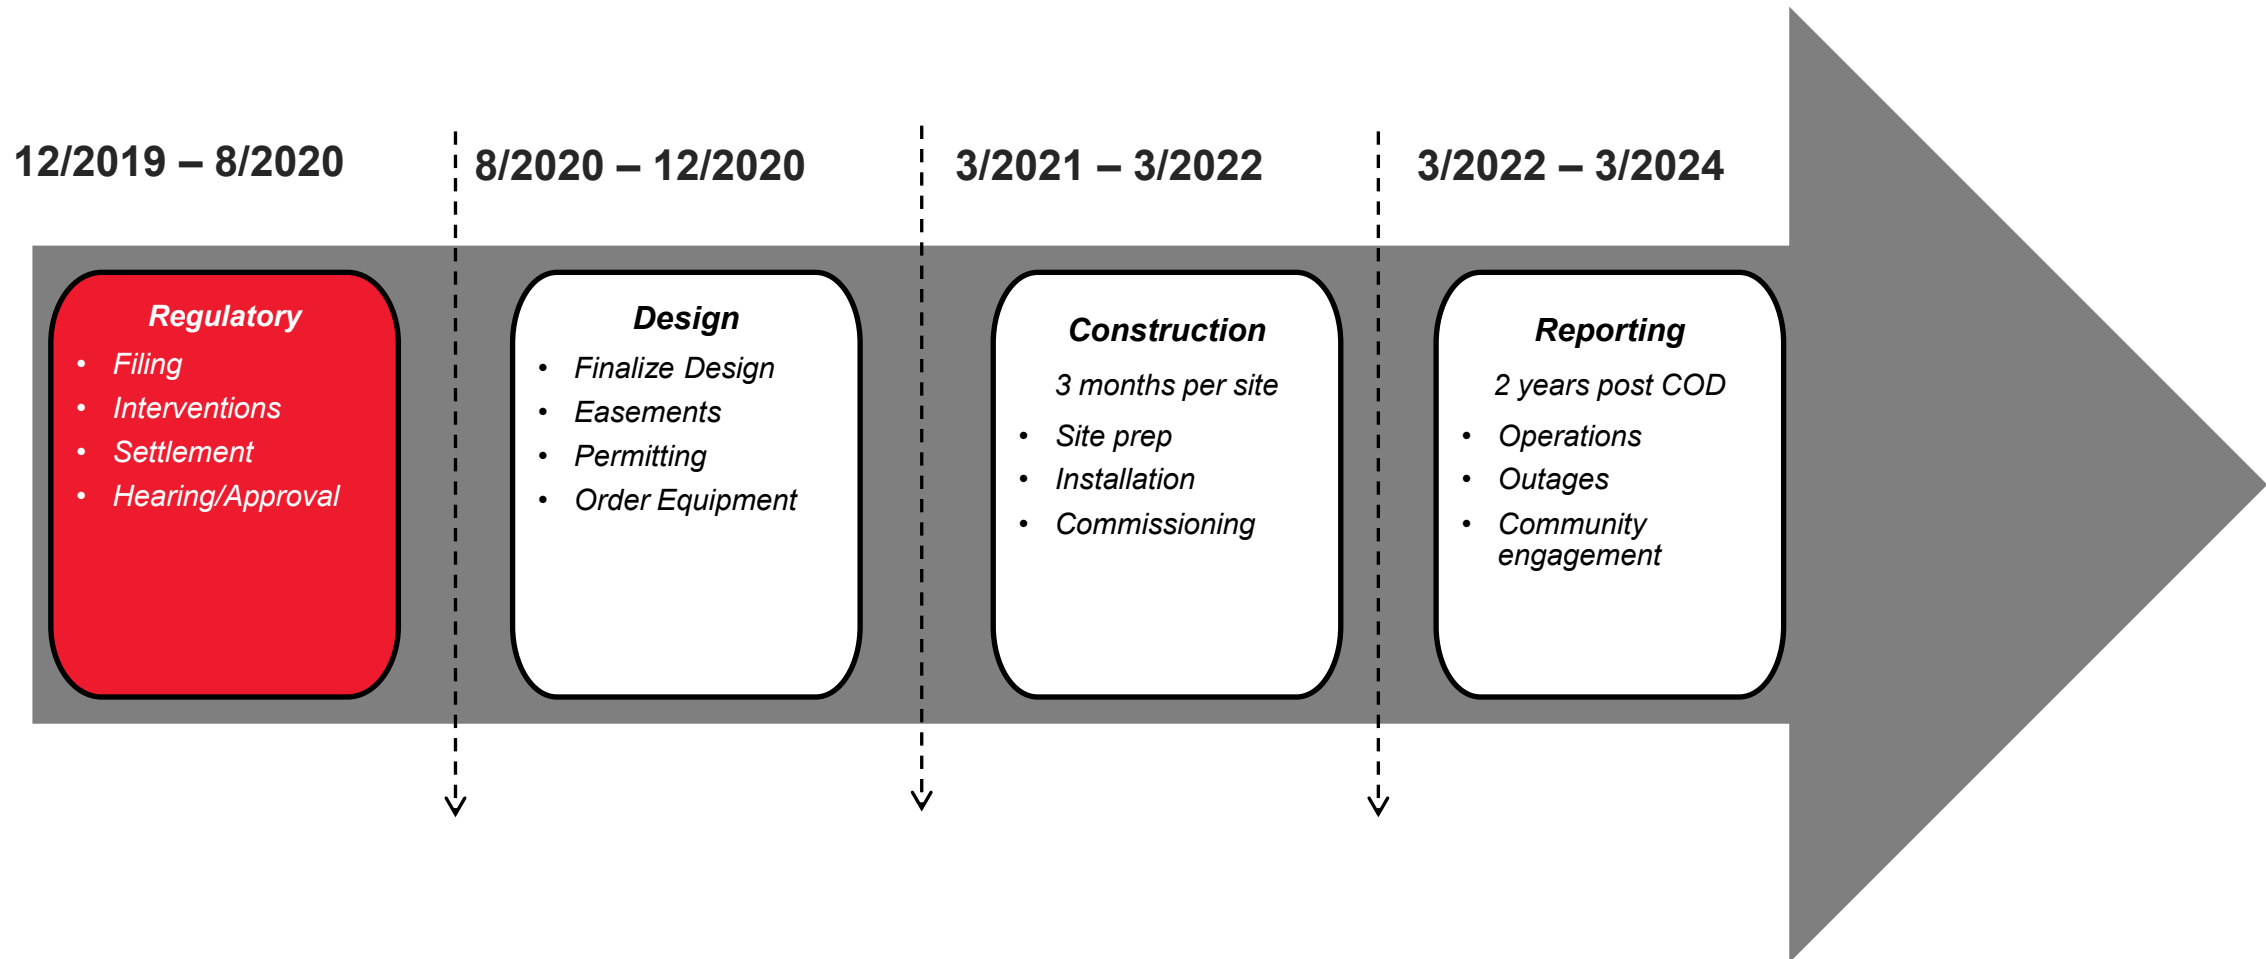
12/2019 – 8/2020

Regulatory
- Filing
- Interventions
- Settlement
- Hearing/Approval

8/2020 – 12/2020

Design
- Finalize Design
- Easements
- Permitting
- Order Equipment

3/2021 – 3/2022

Construction
3 months per site
- Site prep
- Installation
- Commissioning

3/2022 – 3/2024

Reporting
2 years post COD
- Operations
- Outages
- Community engagement